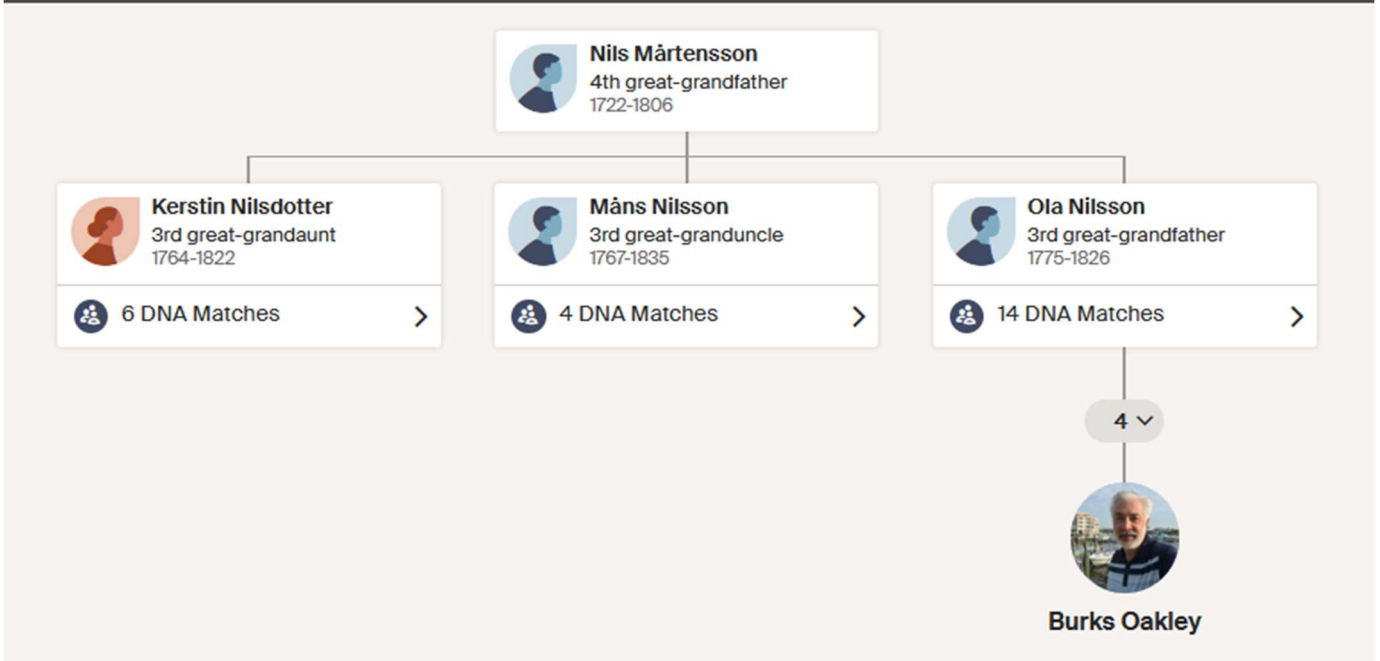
Nils Mårtensson
4th great-grandfather
1722-1806

Kerstin Nilsdotter
3rd great-grandaunt
1764-1822

6 DNA Matches

Måns Nilsson
3rd great-granduncle
1767-1835

4 DNA Matches

Ola Nilsson
3rd great-grandfather
1775-1826

14 DNA Matches

4

Burks Oakley